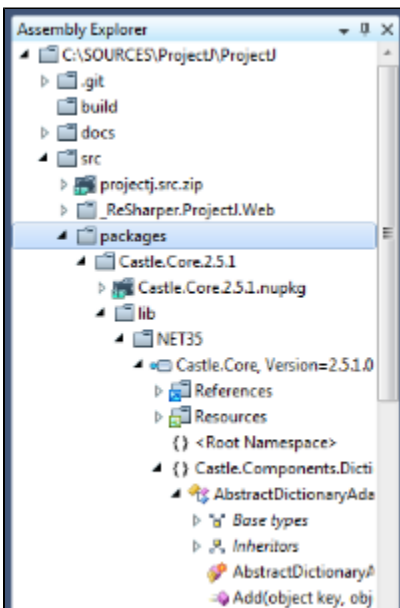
Assembly Explorer

C:\SOURCES\ProjectJ\ProjectJ
.git
build
docs
src
projectj.src.zip
_ReSharper.ProjectJ.Web
packages
Castle.Core.2.5.1
Castle.Core.2.5.1.nupkg
lib
NET35
Castle.Core, Version=2.5.1.0
References
Resources
{} <Root Namespace>
{} Castle.Components.Dicti
AbstractDictionaryAda
Base types
Inheritors
AbstractDictionaryA
Add(object key, obj